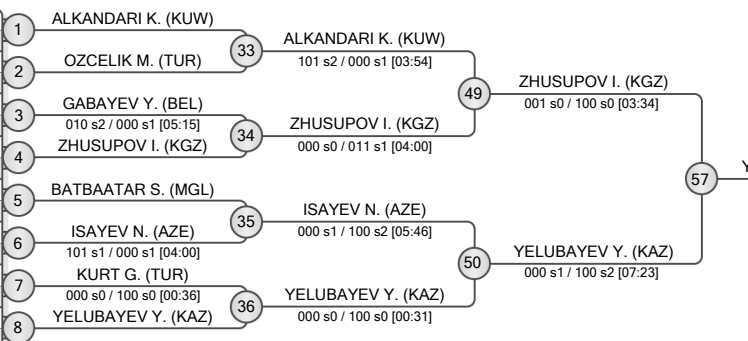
1
ALKANDARI K. (KUW)
2
OZCELIK M. (TUR)
33
ALKANDARI K. (KUW)
101 s2 / 000 s1 [03:54]
3
GABAYEV Y. (BEL)
010 s2 / 000 s1 [05:15]
4
ZHUSUPOV I. (KGZ)
34
ZHUSUPOV I. (KGZ)
000 s0 / 011 s1 [04:00]
49
ZHUSUPOV I. (KGZ)
001 s0 / 100 s0 [03:34]
5
BATBAATAR S. (MGL)
6
ISAYEV N. (AZE)
101 s1 / 000 s1 [04:00]
35
ISAYEV N. (AZE)
000 s1 / 100 s2 [05:46]
7
KURT G. (TUR)
000 s0 / 100 s0 [00:36]
8
YELUBAYEV Y. (KAZ)
36
YELUBAYEV Y. (KAZ)
000 s0 / 100 s0 [00:31]
50
YELUBAYEV Y. (KAZ)
000 s1 / 100 s2 [07:23]
57
Y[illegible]